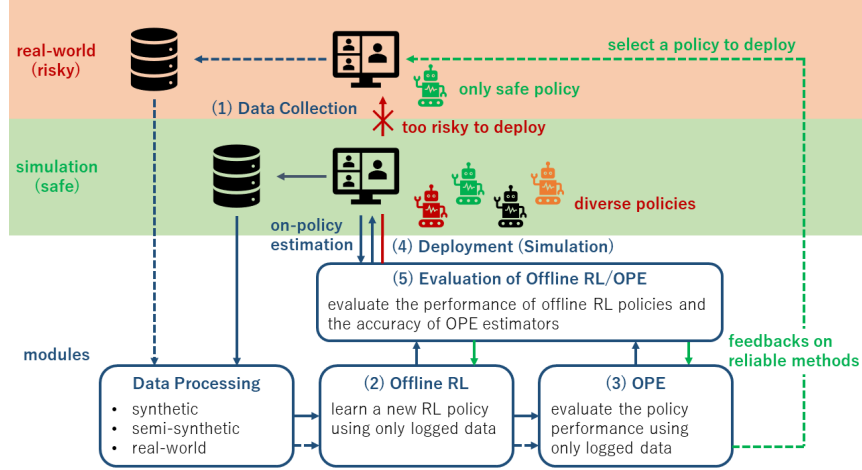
real-world (risky)

select a policy to deploy

only safe policy

(1) Data Collection

too risky to deploy

simulation (safe)

diverse policies

on-policy estimation

(4) Deployment (Simulation)

(5) Evaluation of Offline RL/OPE

evaluate the performance of offline RL policies and the accuracy of OPE estimators

modules

feedbacks on reliable methods

Data Processing

- synthetic
- semi-synthetic
- real-world

(2) Offline RL

learn a new RL policy using only logged data

(3) OPE

evaluate the policy performance using only logged data